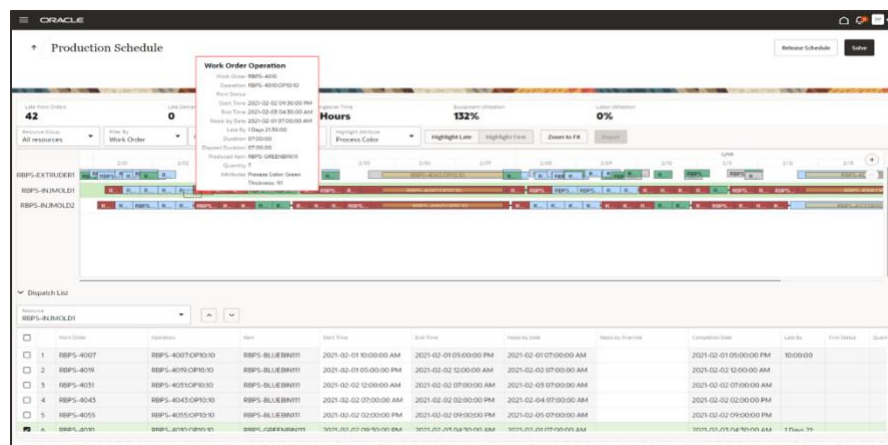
ORACLE

Production Schedule

Release Schedule Solve

Work Order Operation
Work Order RBPS-4010
Operation RBPS-4010:OP10:10
Firm Status
Start Time 2021-02-02 09:30:00 PM
End Time 2021-02-03 04:30:00 AM
Need by Date 2021-02-01 07:00:00 AM
Late By 1 Days 21:30:00
Duration 07:00:00
Elapsed Duration 07:00:00
Produced Item RBPS-GREENBIN111
Quantity
Attributes Process Color: Green
Thickness: 111

Late Work Orders
42

Late Demand
0

Hours

Equipment Utilization
132%

Labor Utilization
0%

Resource Group
All resources

Filter By
Work Order

Highlight Attribute
Process Color

Highlight Late Highlight Firm Zoom to Fit Reset

RBPS-EXTRUDER1
RBPS-INJMOLD1
RBPS-INJMOLD2

Dispatch List

Resource
RBPS-INJMOLD1

| | | Work Order | Operation | Item | Start Time | End Time | Need by Date | Need by Override | Completion Date | Late By | Firm Status |
|---|---|---|---|---|---|---|---|---|---|---|---|
| ☐ | 1 | RBPS-4007 | RBPS-4007:OP10:10 | RBPS-BLUEBIN111 | 2021-02-01 10:00:00 AM | 2021-02-01 05:00:00 PM | 2021-02-01 07:00:00 AM | | 2021-02-01 05:00:00 PM | 10:00:00 | |
| ☐ | 2 | RBPS-4019 | RBPS-4019:OP10:10 | RBPS-BLUEBIN111 | 2021-02-01 05:00:00 PM | 2021-02-02 12:00:00 AM | 2021-02-02 07:00:00 AM | | 2021-02-02 12:00:00 AM | | |
| ☐ | 3 | RBPS-4031 | RBPS-4031:OP10:10 | RBPS-BLUEBIN111 | 2021-02-02 12:00:00 AM | 2021-02-02 07:00:00 AM | 2021-02-03 07:00:00 AM | | 2021-02-02 07:00:00 AM | | |
| ☐ | 4 | RBPS-4043 | RBPS-4043:OP10:10 | RBPS-BLUEBIN111 | 2021-02-02 07:00:00 AM | 2021-02-02 02:00:00 PM | 2021-02-04 07:00:00 AM | | 2021-02-02 02:00:00 PM | | |
| ☐ | 5 | RBPS-4055 | RBPS-4055:OP10:10 | RBPS-BLUEBIN111 | 2021-02-02 02:00:00 PM | 2021-02-02 09:00:00 PM | 2021-02-05 07:00:00 AM | | 2021-02-02 09:00:00 PM | | |
| ☑ | 6 | RBPS-4010 | RBPS-4010:OP10:10 | RBPS-GREENBIN111 | 2021-02-02 09:30:00 PM | 2021-02-03 04:30:00 AM | 2021-02-01 07:00:00 AM | | 2021-02-03 04:30:00 AM | 1 Days 21 | |